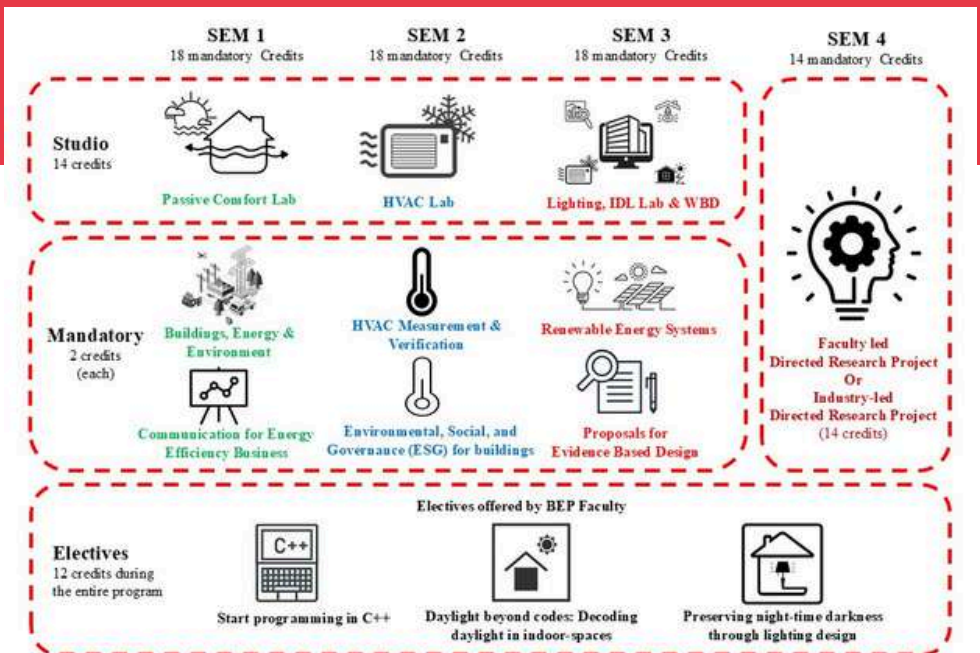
SEM 1
18 mandatory Credits

SEM 2
18 mandatory Credits

SEM 3
18 mandatory Credits

SEM 4
14 mandatory Credits

Studio
14 credits

Passive Comfort Lab

HVAC Lab

Lighting, IDL Lab & WBD

Mandatory
2 credits
(each)

Buildings, Energy & Environment

HVAC Measurement & Verification

Renewable Energy Systems

Communication for Energy Efficiency Business

Environmental, Social, and Governance (ESG) for buildings

Proposals for Evidence Based Design

Faculty led
Directed Research Project
Or
Industry-led
Directed Research Project
(14 credits)

Electives offered by BEP Faculty

Electives
12 credits during the entire program

C++

Start programming in C++

Daylight beyond codes: Decoding daylight in indoor-spaces

Preserving night-time darkness through lighting design